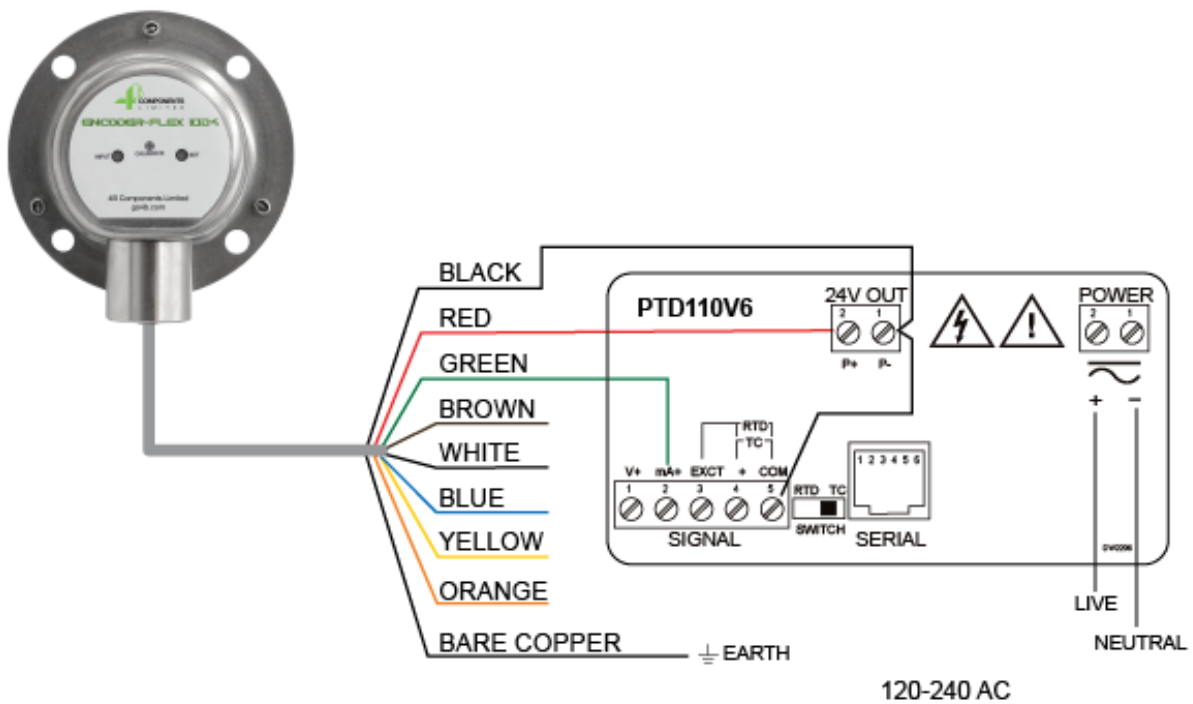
COMPONENTS LIMITED
ENCODER-FLEX 100X
INPUT CALIBRATE SET
4B Components Limited
go4b.com

BLACK
RED
GREEN
BROWN
WHITE
BLUE
YELLOW
ORANGE
BARE COPPER
EARTH

PTD110V6
24V OUT
2 1
P+ P-
POWER
2 1
+ −
RTD
TC
V+ mA+ EXCT + COM
1 2 3 4 5
SIGNAL
RTD TC
SWITCH
1 2 3 4 5 6
SERIAL
DW0096
LIVE
NEUTRAL
120-240 AC